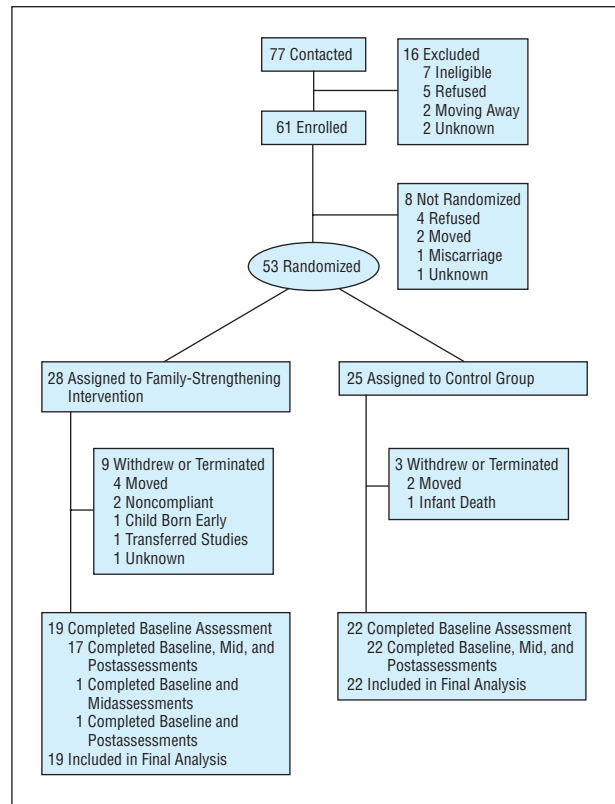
77 Contacted

16 Excluded
7 Ineligible
5 Refused
2 Moving Away
2 Unknown

61 Enrolled

8 Not Randomized
4 Refused
2 Moved
1 Miscarriage
1 Unknown

53 Randomized

28 Assigned to Family-Strengthening Intervention

25 Assigned to Control Group

9 Withdrew or Terminated
4 Moved
2 Noncompliant
1 Child Born Early
1 Transferred Studies
1 Unknown

3 Withdrew or Terminated
2 Moved
1 Infant Death

19 Completed Baseline Assessment
17 Completed Baseline, Mid, and Postassessments
1 Completed Baseline and Midassessments
1 Completed Baseline and Postassessments
19 Included in Final Analysis

22 Completed Baseline Assessment
22 Completed Baseline, Mid, and Postassessments
22 Included in Final Analysis